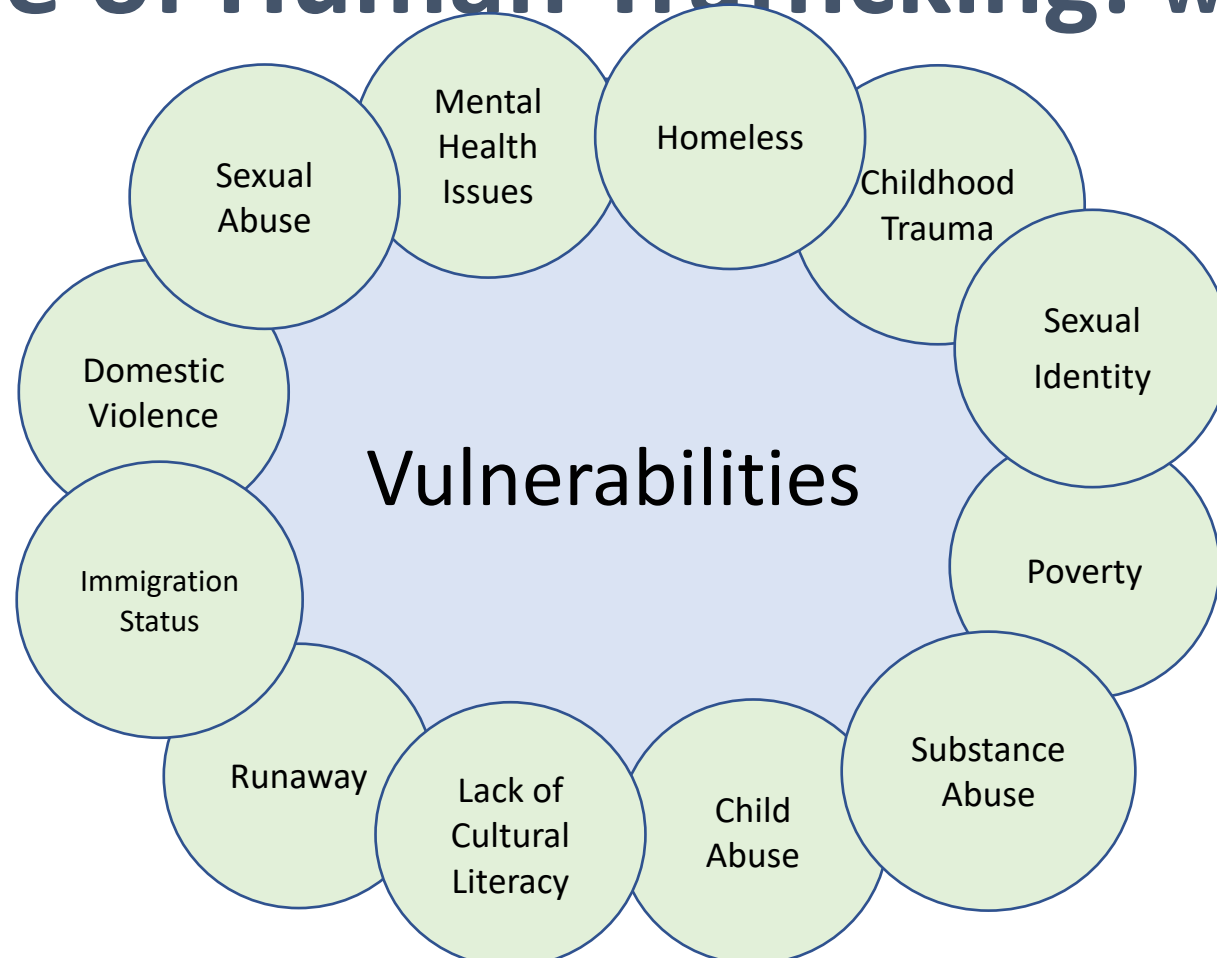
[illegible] of Human Trafficking: W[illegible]

Mental Health Issues

Homeless

Sexual Abuse

Childhood Trauma

Sexual Identity

Domestic Violence

Vulnerabilities

Immigration Status

Poverty

Runaway

Lack of Cultural Literacy

Child Abuse

Substance Abuse